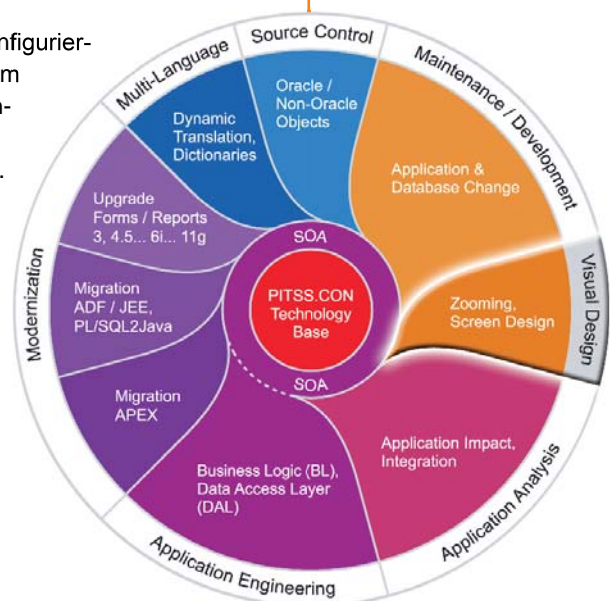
nfigurier-
m
n-
.

Source Control
Multi-Language
Maintenance / Development
Visual Design
Modernization
Application Analysis
Application Engineering

Oracle / Non-Oracle Objects

Dynamic Translation, Dictionaries

Application & Database Change

Upgrade Forms / Reports 3, 4.5... 6i... 11g

SOA

PITSS.CON Technology Base

SOA

Migration ADF / JEE, PL/SQL2Java

Zooming, Screen Design

Migration APEX

Application Impact, Integration

Business Logic (BL), Data Access Layer (DAL)